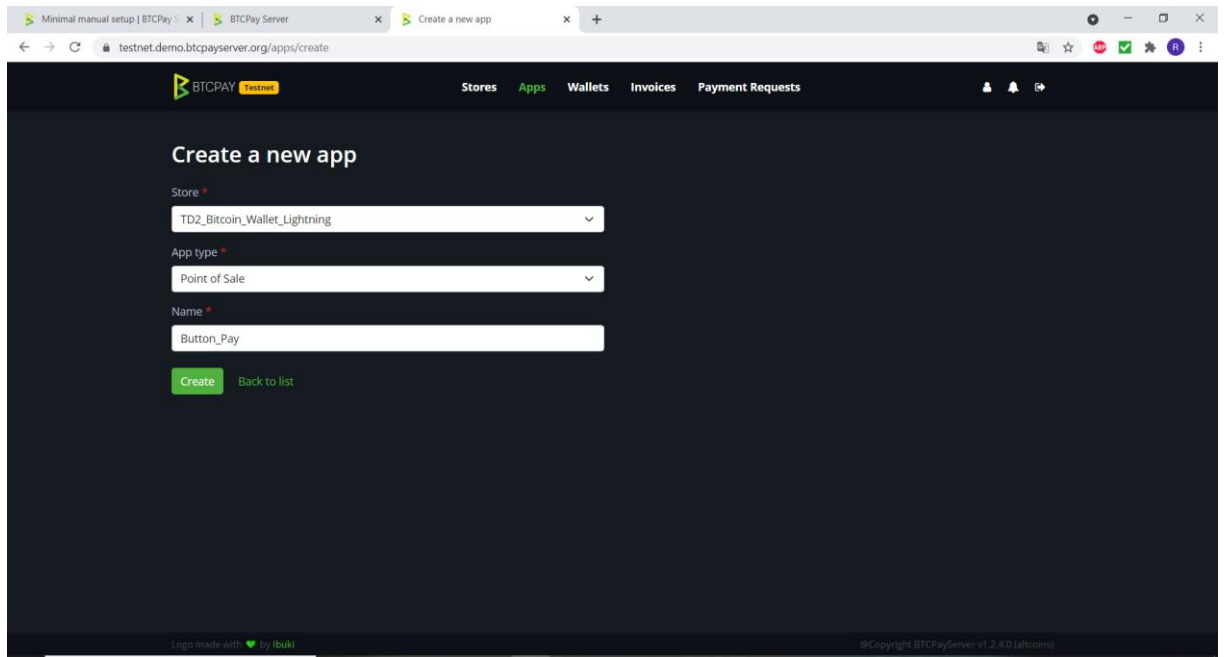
Minimal manual setup | BTCPay S × | BTCPay Server × | Create a new app × | +

testnet.demo.btcpayserver.org/apps/create

BTCPAY Testnet

Stores Apps Wallets Invoices Payment Requests

Create a new app

Store *

TD2_Bitcoin_Wallet_Lightning

App type *

Point of Sale

Name *

Button_Pay

Create Back to list

Logo made with ♥ by Ibuki

@Copyright BTCPayServer v1.2.4.0 (altcoins)